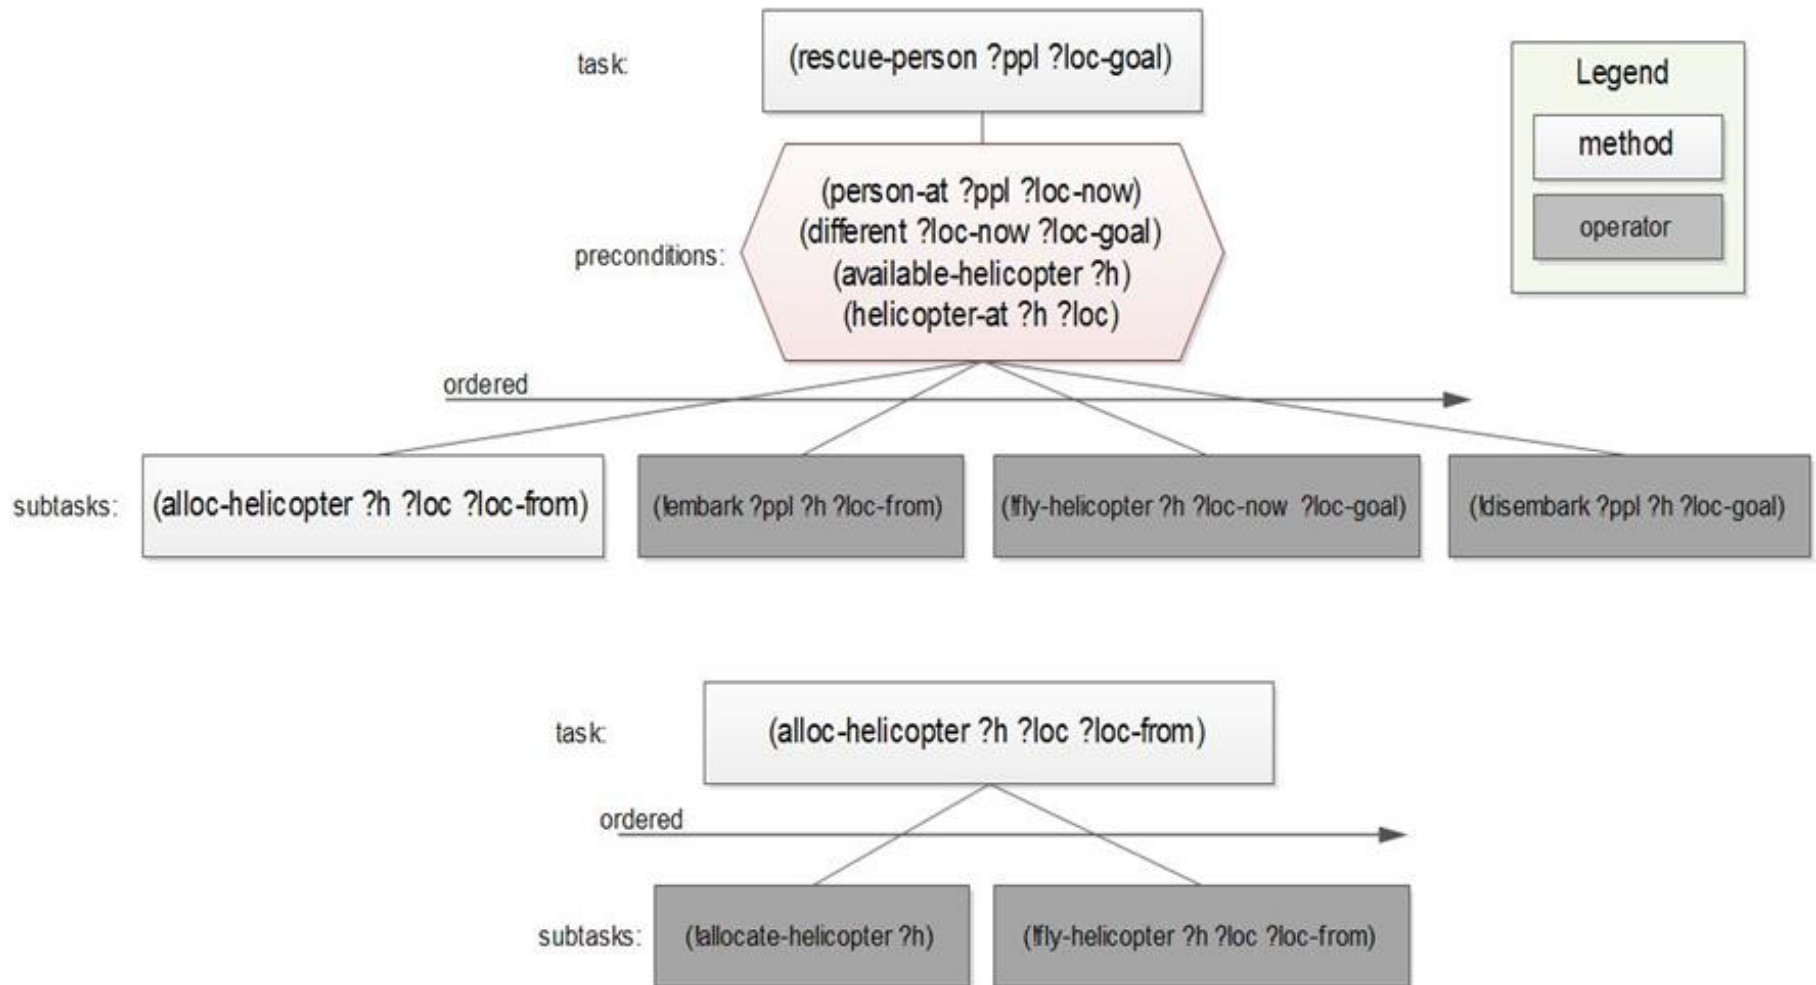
task:

(rescue-person ?ppl ?loc-goal)

Legend

method

operator

preconditions:

(person-at ?ppl ?loc-now)
(different ?loc-now ?loc-goal)
(available-helicopter ?h)
(helicopter-at ?h ?loc)

ordered

subtasks:

(alloc-helicopter ?h ?loc ?loc-from)

(!embark ?ppl ?h ?loc-from)

(!fly-helicopter ?h ?loc-now ?loc-goal)

(!disembark ?ppl ?h ?loc-goal)

task:

(alloc-helicopter ?h ?loc ?loc-from)

ordered

subtasks:

(!allocate-helicopter ?h)

(!fly-helicopter ?h ?loc ?loc-from)